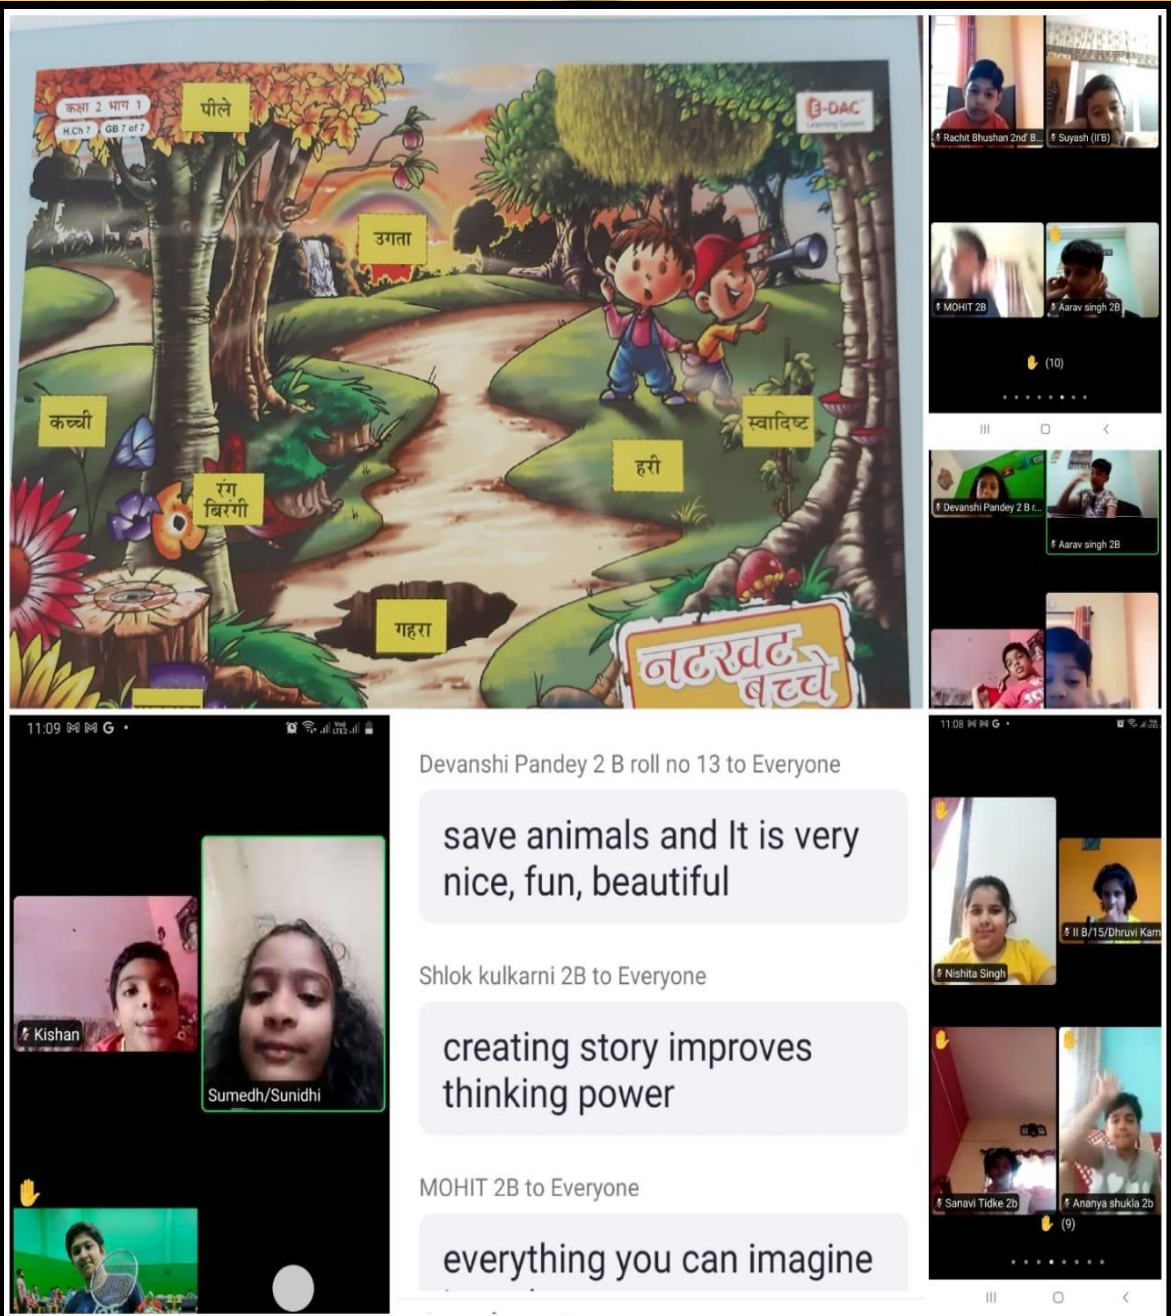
कक्षा 2 भाग 1
H.Ch 7 GB 7 of 7
पीले
E-DAC
उगता
कच्ची
रंग बिरंगी
हरी
स्वादिष्ट
गहरा
नटखट बच्चे

Rachit Bhushan 2nd B...
Suyash (II'B)
MOHIT 2B
Aarav singh 2B
(10)

Devanshi Pandey 2 B r...
Aarav singh 2B

11:09

Kishan
Sumedh/Sunidhi

Devanshi Pandey 2 B roll no 13 to Everyone
save animals and It is very nice, fun, beautiful

Shlok kulkarni 2B to Everyone
creating story improves thinking power

MOHIT 2B to Everyone
everything you can imagine

11:08
Nishita Singh
II B/15/Dhruvi Kam
Sanavi Tidke 2b
Ananya shukla 2b
(9)